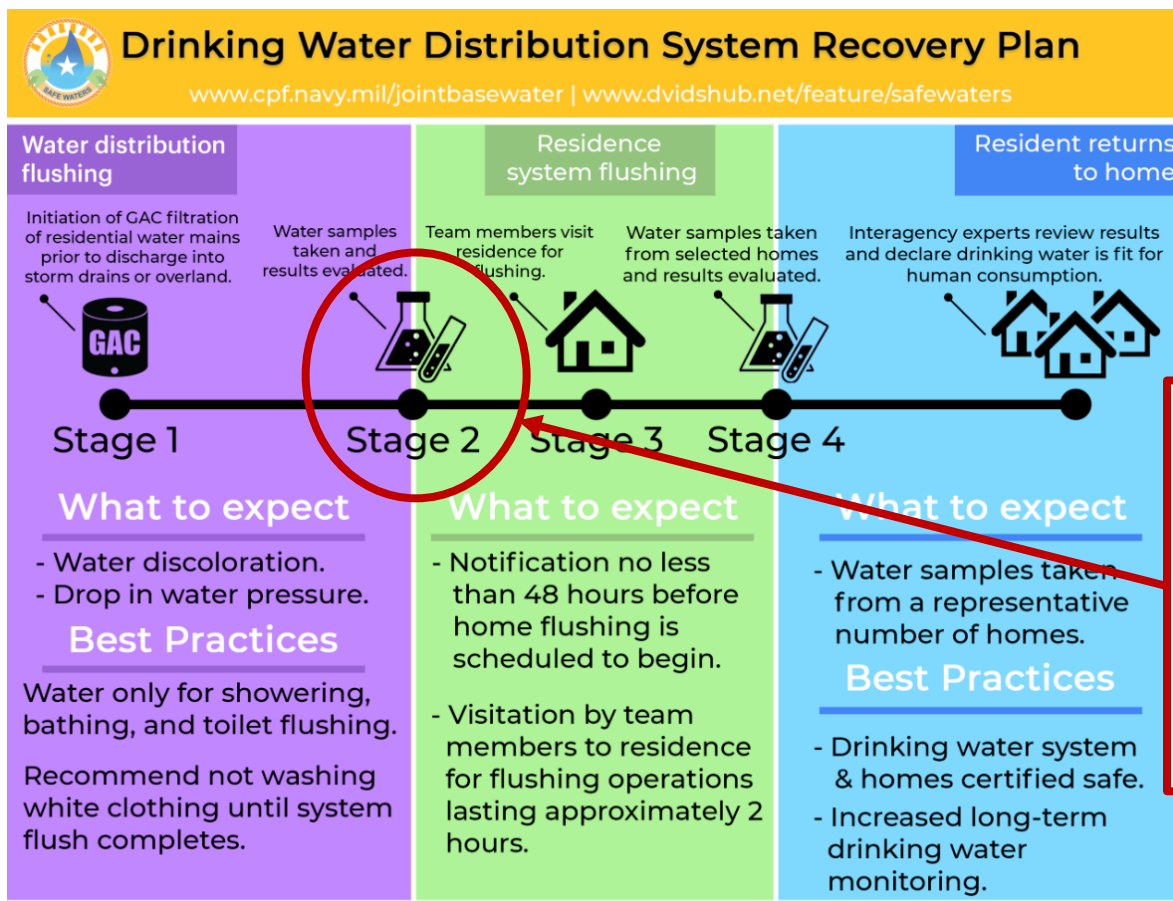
SAFE WATERS

Drinking Water Distribution System Recovery Plan

www.cpf.navy.mil/jointbasewater | www.dvidshub.net/feature/safewaters

Water distribution flushing

Initiation of GAC filtration of residential water mains prior to discharge into storm drains or overland.

GAC

Water samples taken and results evaluated.

Residence system flushing

Team members visit residence for flushing.

Water samples taken from selected homes and results evaluated.

Resident returns to home

Interagency experts review results and declare drinking water is fit for human consumption.

Stage 1

Stage 2

Stage 3

Stage 4

What to expect

- Water discoloration.
- Drop in water pressure.

Best Practices

Water only for showering, bathing, and toilet flushing.

Recommend not washing white clothing until system flush completes.

What to expect

- Notification no less than 48 hours before home flushing is scheduled to begin.

- Visitation by team members to residence for flushing operations lasting approximately 2 hours.

What to expect

- Water samples taken from a representative number of homes.

Best Practices

- Drinking water system & homes certified safe.

- Increased long-term drinking water monitoring.